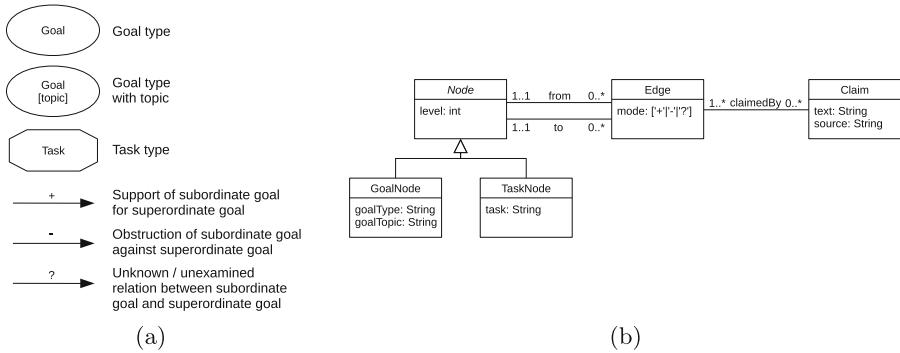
Goal
Goal type

Goal [topic]
Goal type with topic

Task
Task type

+
Support of subordinate goal for superordinate goal

-
Obstruction of subordinate goal against superordinate goal

?
Unknown / unexamined relation between subordinate goal and superordinate goal

(a)

Node
level: int

1..1 from 0..*
1..1 to 0..*

Edge
mode: ['+'|'-'|'?']

1..* claimedBy 0..*

Claim
text: String
source: String

GoalNode
goalType: String
goalTopic: String

TaskNode
task: String

(b)